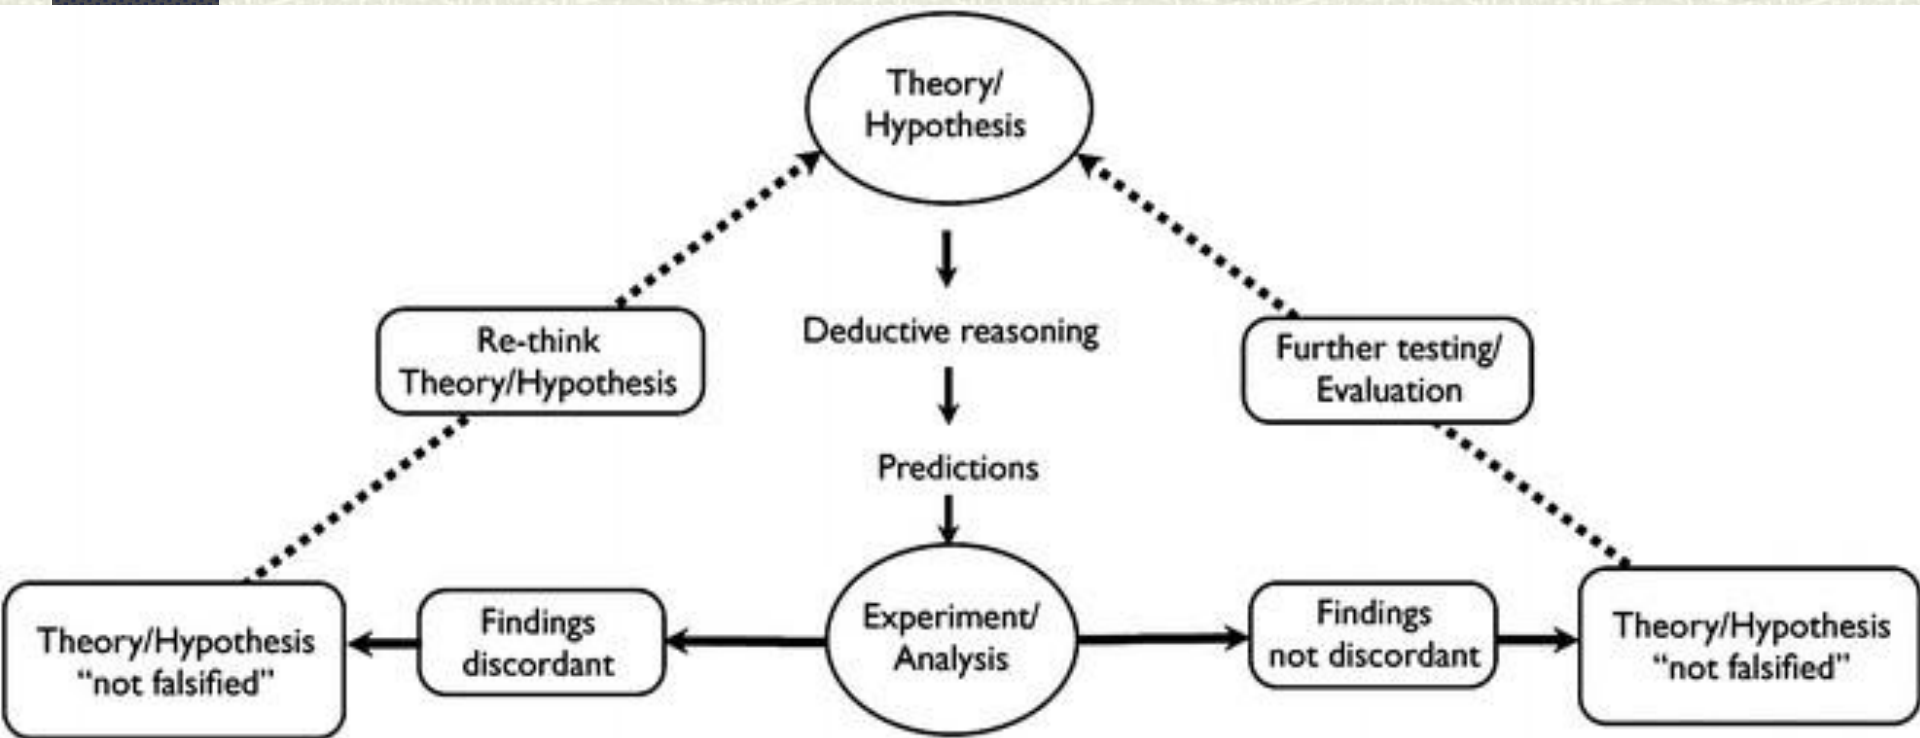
Theory/
Hypothesis

Re-think
Theory/Hypothesis

Deductive reasoning

Further testing/
Evaluation

Predictions

Theory/Hypothesis
"not falsified"

Findings
discordant

Experiment/
Analysis

Findings
not discordant

Theory/Hypothesis
"not falsified"